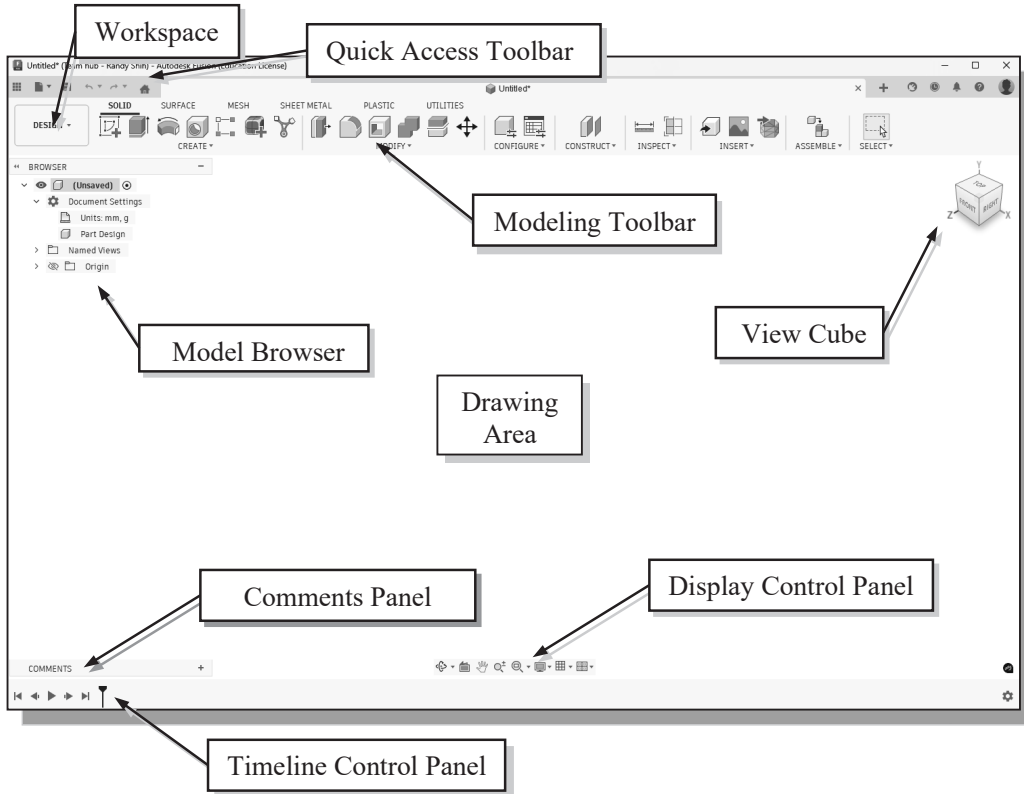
Workspace

Quick Access Toolbar

Untitled* ([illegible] hub - Randy Shih) - Autodesk Fusion ([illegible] License)

Untitled*

SOLID SURFACE MESH SHEET METAL PLASTIC UTILITIES

DESIGN ▾

CREATE ▾ MODIFY ▾ CONFIGURE ▾ CONSTRUCT ▾ INSPECT ▾ INSERT ▾ ASSEMBLE ▾ SELECT ▾

BROWSER

(Unsaved)

Document Settings

Units: mm, g

Part Design

Named Views

Origin

Modeling Toolbar

TOP FRONT RIGHT

Y Z X

View Cube

Model Browser

Drawing Area

Comments Panel

Display Control Panel

COMMENTS

Timeline Control Panel